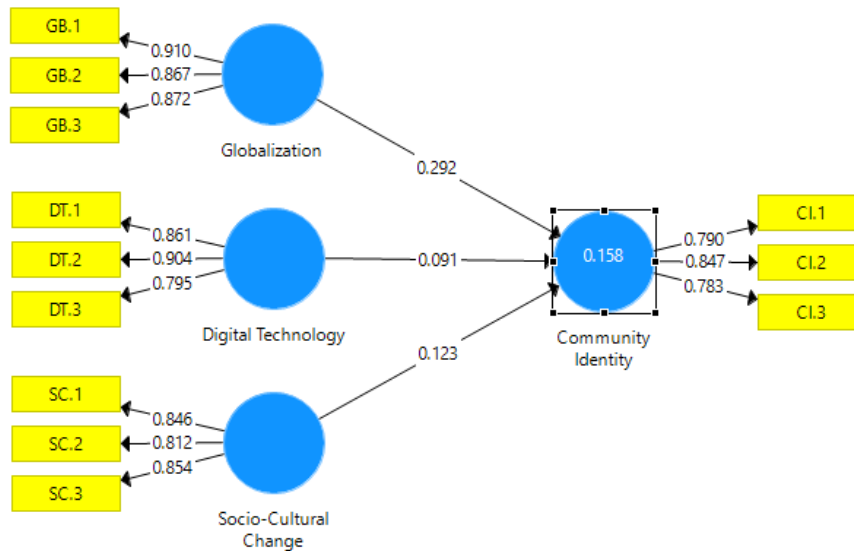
GB.1
0.910
GB.2
0.867
GB.3
0.872
Globalization

DT.1
0.861
DT.2
0.904
DT.3
0.795
Digital Technology

SC.1
0.846
SC.2
0.812
SC.3
0.854
Socio-Cultural Change

0.292
0.091
0.123

0.158
Community Identity

0.790
CI.1
0.847
CI.2
0.783
CI.3